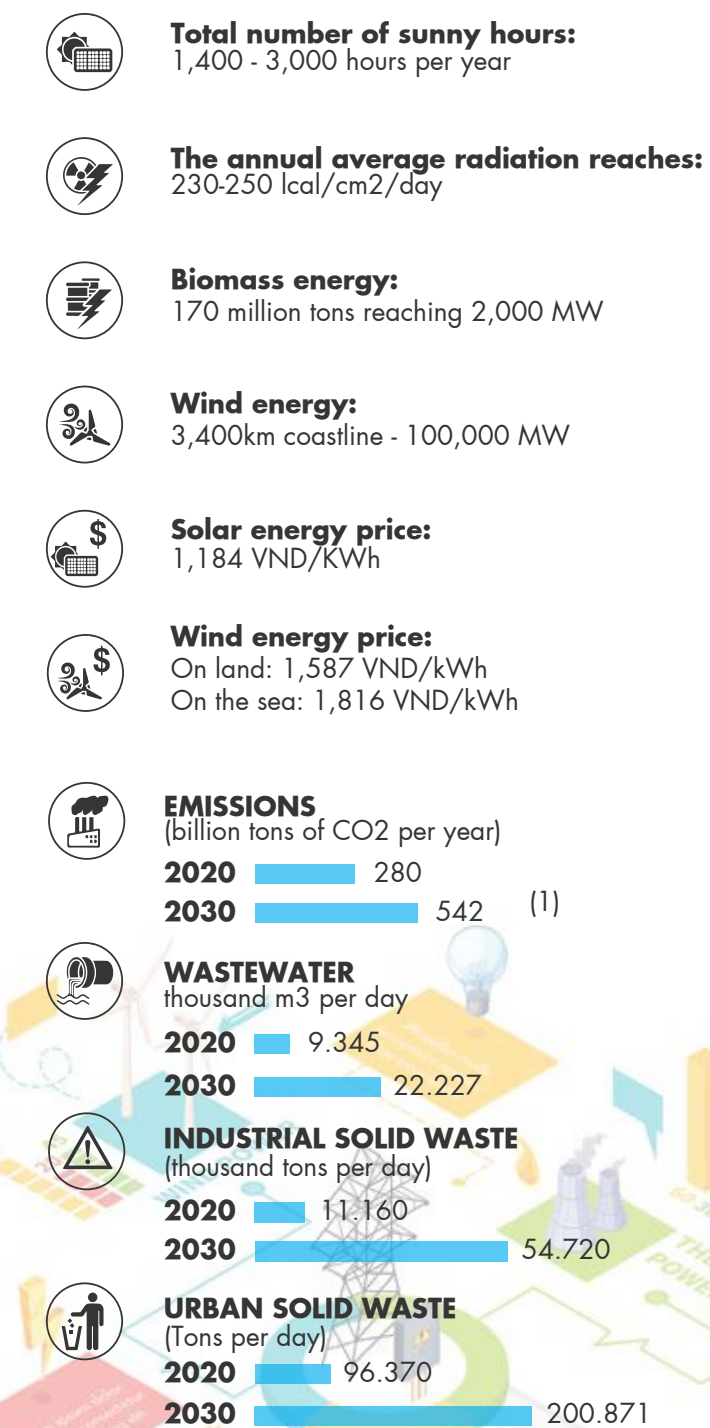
**Total number of sunny hours:**
1,400 - 3,000 hours per year

**The annual average radiation reaches:**
230-250 lcal/cm2/day

**Biomass energy:**
170 million tons reaching 2,000 MW

**Wind energy:**
3,400km coastline - 100,000 MW

**Solar energy price:**
1,184 VND/KWh

**Wind energy price:**
On land: 1,587 VND/kWh
On the sea: 1,816 VND/kWh

**EMISSIONS**
(billion tons of CO2 per year)
**2020** 280
**2030** 542 (1)

**WASTEWATER**
thousand m3 per day
**2020** 9.345
**2030** 22.227

**INDUSTRIAL SOLID WASTE**
(thousand tons per day)
**2020** 11.160
**2030** 54.720

**URBAN SOLID WASTE**
(Tons per day)
**2020** 96.370
**2030** 200.871